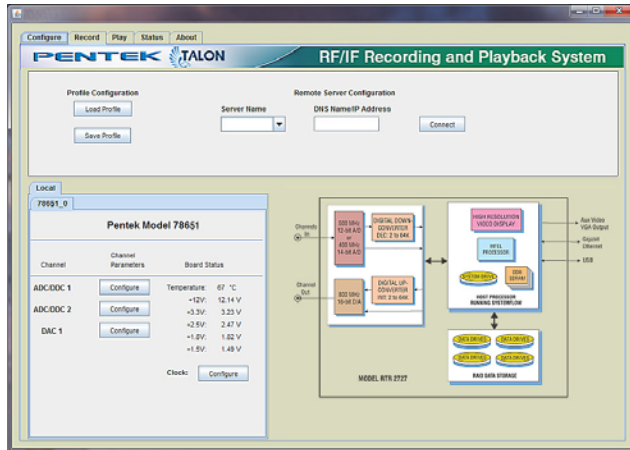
Configure | Record | Play | Status | About

PENTEK TALON

RF/IF Recording and Playback System

Profile Configuration

Load Profile

Save Profile

Remote Server Configuration

Server Name

DNS Name/IP Address

Connect

Local

78651_0

Pentek Model 78651

| Channel | Channel Parameters | Board Status | |
|---|---|---|---|
| ADC/DDC 1 | Configure | Temperature: | 67 °C |
| | | +12V: | 12.14 V |
| ADC/DDC 2 | Configure | +3.3V: | 3.23 V |
| | | +2.5V: | 2.47 V |
| DAC 1 | Configure | +1.8V: | 1.82 V |
| | | +1.5V: | 1.49 V |

Clock: Configure

Channels In

Channel Out

500 MHz 12-bit A/D or 400 MHz 14-bit A/D

DIGITAL DOWN-CONVERTER DEC: 2 to 64K

800 MHz 16-bit D/A

DIGITAL UP-CONVERTER INT: 2 to 64K

HIGH RESOLUTION VIDEO DISPLAY

INTEL PROCESSOR

SYSTEM DRIVE

DDR SDRAM

HOST PROCESSOR RUNNING SYSTEMFLOW

Aux Video VGA Output

Gigabit Ethernet

USB

DATA DRIVES

DATA DRIVES

DATA DRIVES

DATA DRIVES

RAID DATA STORAGE

MODEL RTR 2727